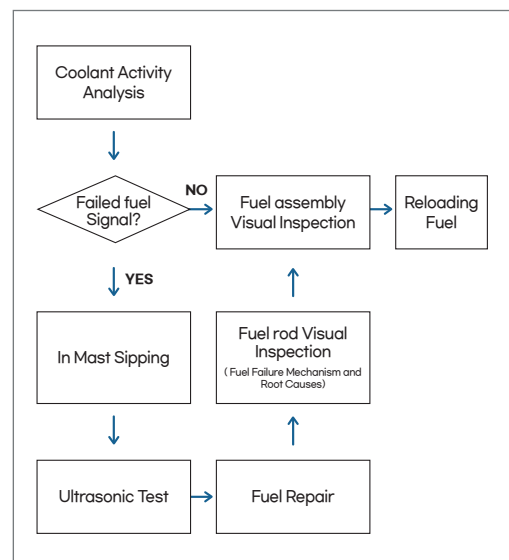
Coolant Activity Analysis

Failed fuel Signal?

NO

Fuel assembly Visual Inspection

Reloading Fuel

YES

In Mast Sipping

Fuel rod Visual Inspection

( Fuel Failure Mechanism and Root Causes)

Ultrasonic Test

Fuel Repair